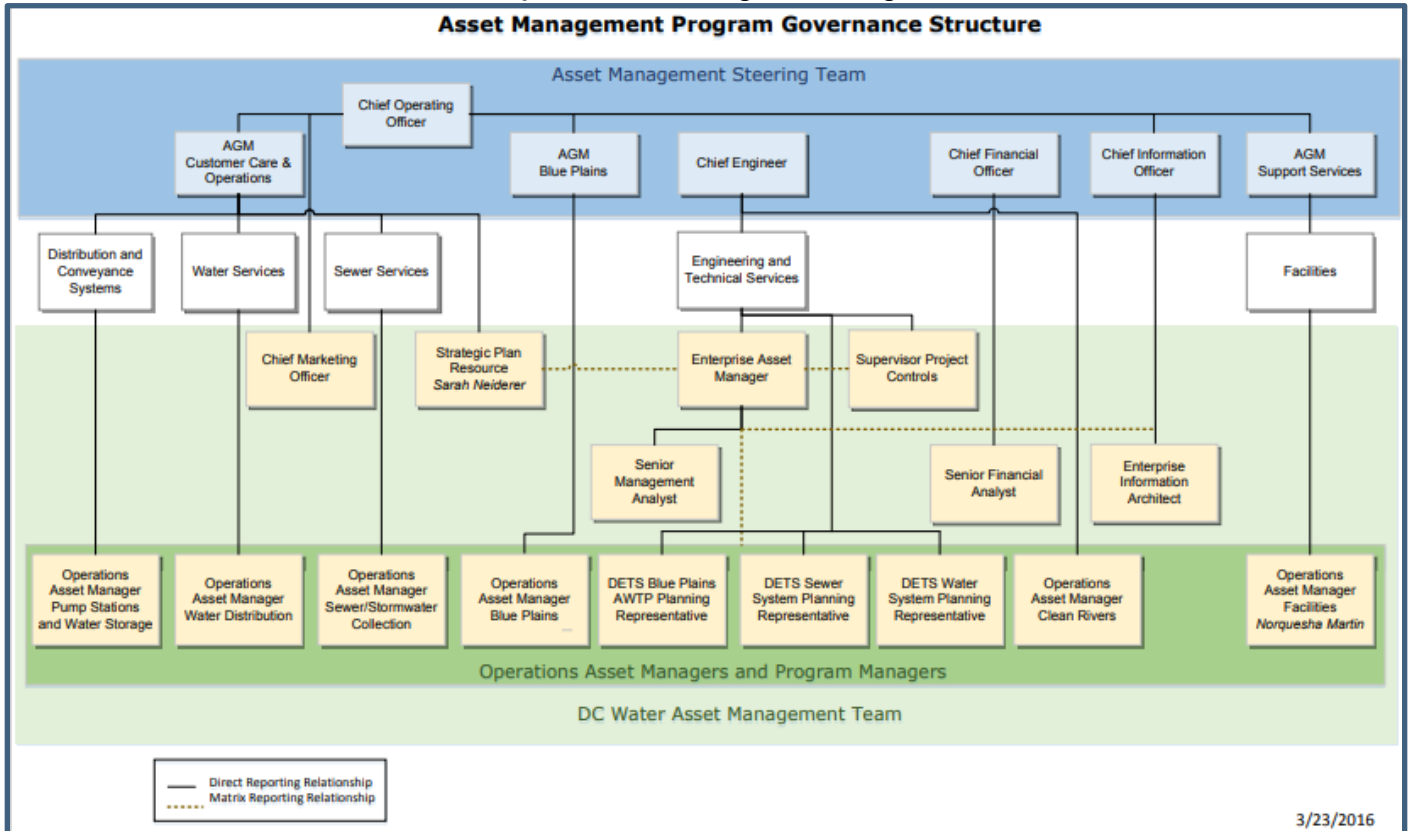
Asset Management Program Governance Structure

Asset Management Steering Team

Chief Operating Officer

AGM Customer Care & Operations

AGM Blue Plains

Chief Engineer

Chief Financial Officer

Chief Information Officer

AGM Support Services

Distribution and Conveyance Systems

Water Services

Sewer Services

Engineering and Technical Services

Facilities

Chief Marketing Officer

Strategic Plan Resource *Sarah Neiderer*

Enterprise Asset Manager

Supervisor Project Controls

Senior Management Analyst

Senior Financial Analyst

Enterprise Information Architect

Operations Asset Manager Pump Stations and Water Storage

Operations Asset Manager Water Distribution

Operations Asset Manager Sewer/Stormwater Collection

Operations Asset Manager Blue Plains

DETS Blue Plains AWTP Planning Representative

DETS Sewer System Planning Representative

DETS Water System Planning Representative

Operations Asset Manager Clean Rivers

Operations Asset Manager Facilities *Norquesha Martin*

Operations Asset Managers and Program Managers

DC Water Asset Management Team

Direct Reporting Relationship
Matrix Reporting Relationship

3/23/2016